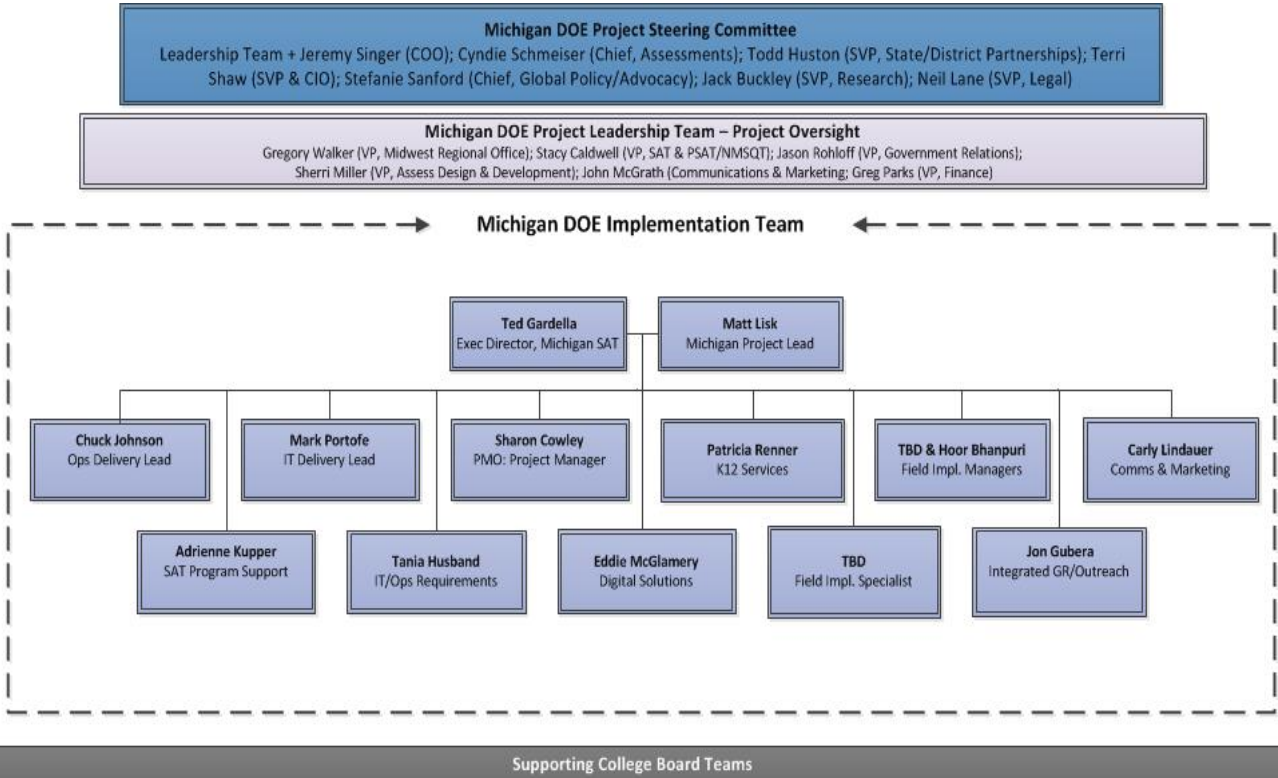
Michigan DOE Project Steering Committee
Leadership Team + Jeremy Singer (COO); Cyndie Schmeiser (Chief, Assessments); Todd Huston (SVP, State/District Partnerships); Terri Shaw (SVP & CIO); Stefanie Sanford (Chief, Global Policy/Advocacy); Jack Buckley (SVP, Research); Neil Lane (SVP, Legal)

Michigan DOE Project Leadership Team – Project Oversight
Gregory Walker (VP, Midwest Regional Office); Stacy Caldwell (VP, SAT & PSAT/NMSQT); Jason Rohloff (VP, Government Relations); Sherri Miller (VP, Assess Design & Development); John McGrath (Communications & Marketing; Greg Parks (VP, Finance)

Michigan DOE Implementation Team

Ted Gardella
Exec Director, Michigan SAT

Matt Lisk
Michigan Project Lead

Chuck Johnson
Ops Delivery Lead

Mark Portofe
IT Delivery Lead

Sharon Cowley
PMO: Project Manager

Patricia Renner
K12 Services

TBD & Hoor Bhanpuri
Field Impl. Managers

Carly Lindauer
Comms & Marketing

Adrienne Kupper
SAT Program Support

Tania Husband
IT/Ops Requirements

Eddie McGlamery
Digital Solutions

TBD
Field Impl. Specialist

Jon Gubera
Integrated GR/Outreach

Supporting College Board Teams